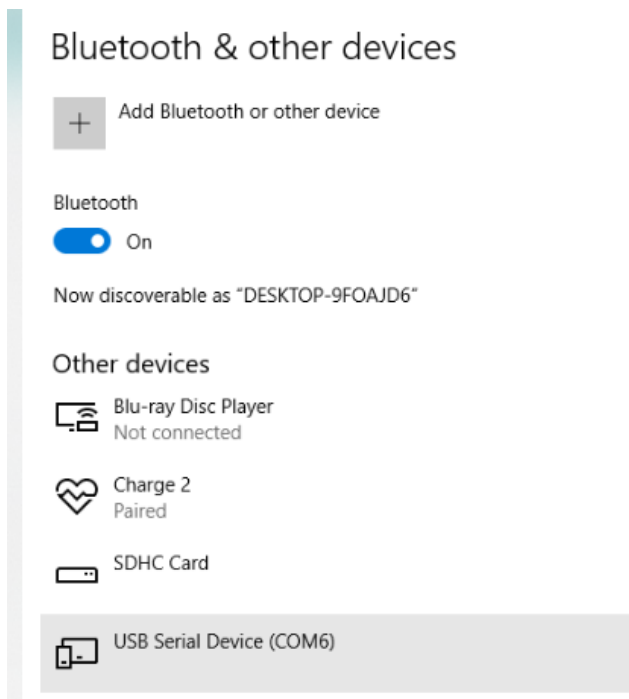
Bluetooth & other devices

+ Add Bluetooth or other device

Bluetooth

On

Now discoverable as "DESKTOP-9FOAJD6"

Other devices

Blu-ray Disc Player
Not connected

Charge 2
Paired

SDHC Card

USB Serial Device (COM6)